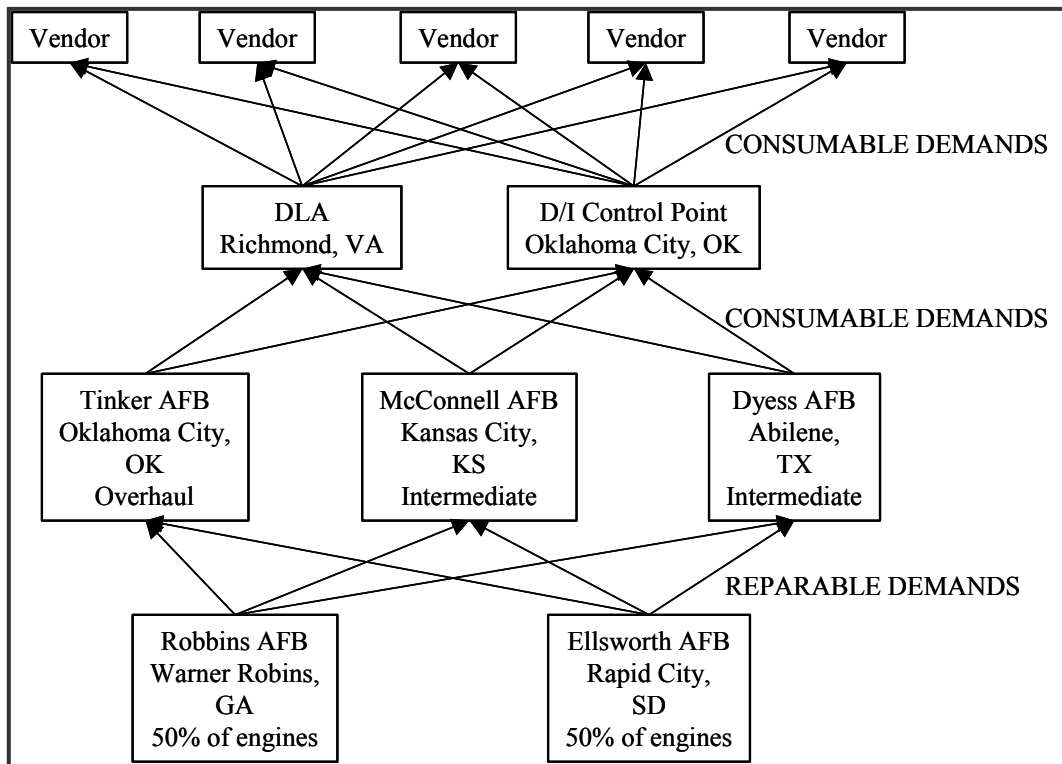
Vendor

Vendor

Vendor

Vendor

Vendor

CONSUMABLE DEMANDS

DLA
Richmond, VA

D/I Control Point
Oklahoma City, OK

CONSUMABLE DEMANDS

Tinker AFB
Oklahoma City, OK
Overhaul

McConnell AFB
Kansas City, KS
Intermediate

Dyess AFB
Abilene, TX
Intermediate

REPARABLE DEMANDS

Robbins AFB
Warner Robins, GA
50% of engines

Ellsworth AFB
Rapid City, SD
50% of engines